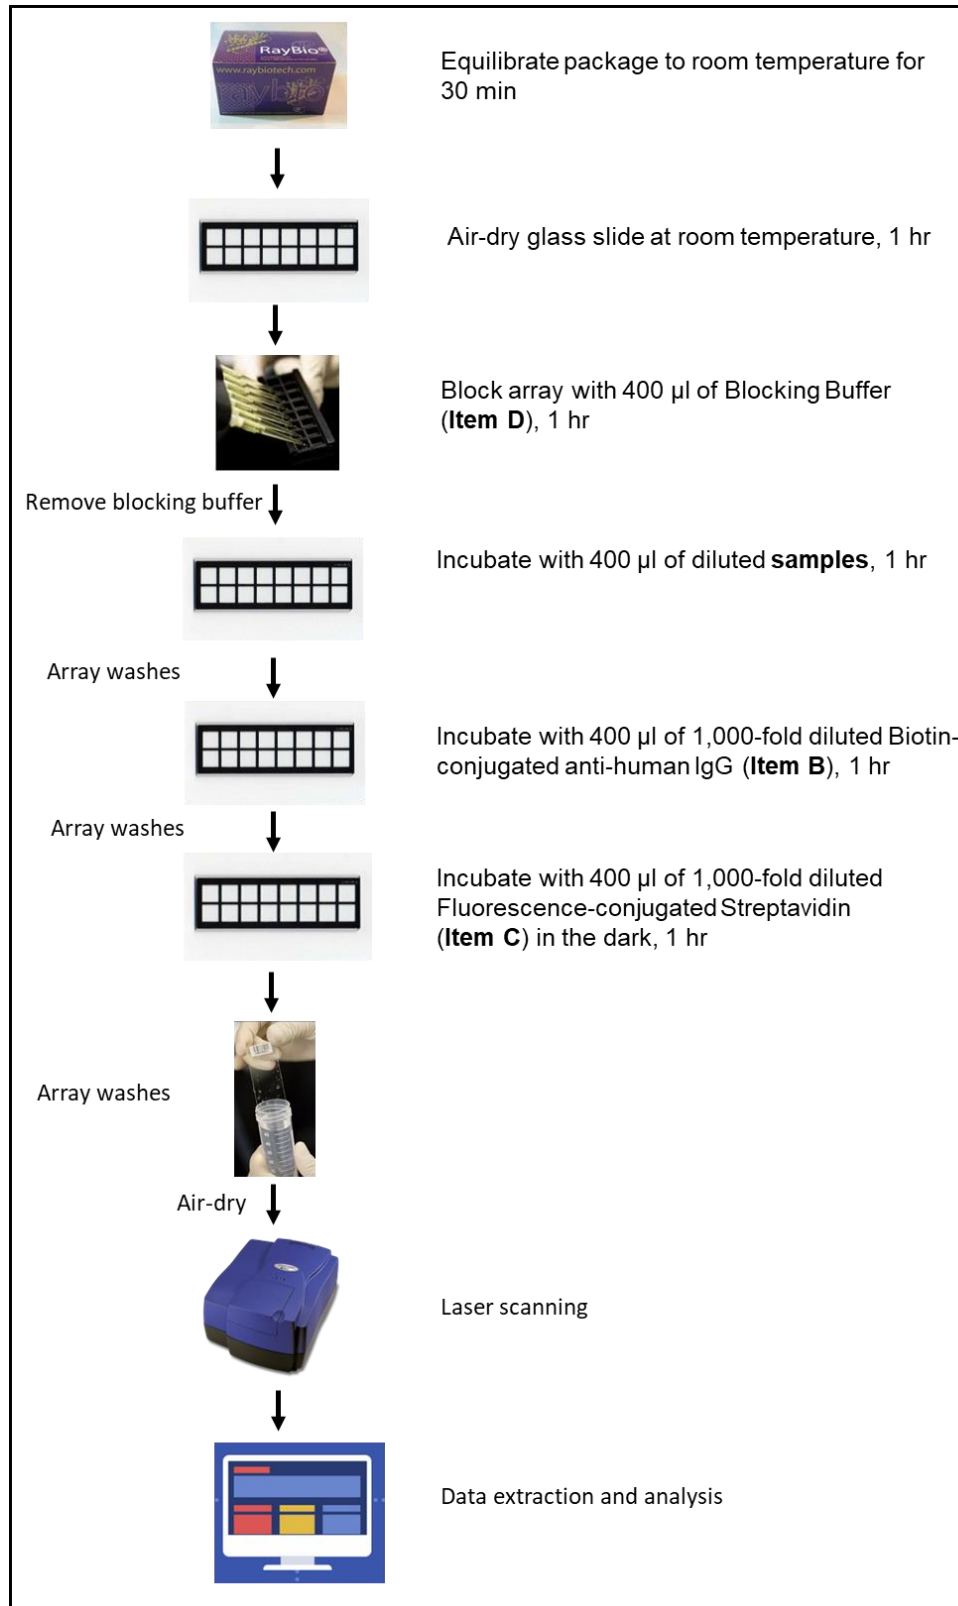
RayBio®
www.raybiotech.com

Equilibrate package to room temperature for 30 min

Air-dry glass slide at room temperature, 1 hr

Block array with 400 µl of Blocking Buffer (**Item D**), 1 hr

Remove blocking buffer

Incubate with 400 µl of diluted **samples**, 1 hr

Array washes

Incubate with 400 µl of 1,000-fold diluted Biotin-conjugated anti-human IgG (**Item B**), 1 hr

Array washes

Incubate with 400 µl of 1,000-fold diluted Fluorescence-conjugated Streptavidin (**Item C**) in the dark, 1 hr

Array washes

Air-dry

Laser scanning

Data extraction and analysis